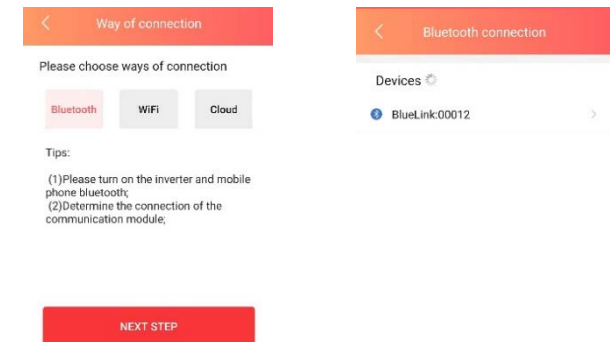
Way of connection

Please choose ways of connection

Bluetooth

WiFi

Cloud

Tips:

(1)Please turn on the inverter and mobile phone bluetooth;
(2)Determine the connection of the communication module;

NEXT STEP

Bluetooth connection

Devices

BlueLink:00012